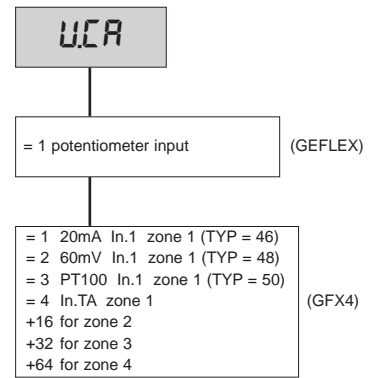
U.CA

= 1 potentiometer input

(GEFLEX)

= 1 20mA In.1 zone 1 (TYP = 46)
= 2 60mV In.1 zone 1 (TYP = 48)
= 3 PT100 In.1 zone 1 (TYP = 50)
= 4 In.TA zone 1
+16 for zone 2
+32 for zone 3
+64 for zone 4

(GFX4)